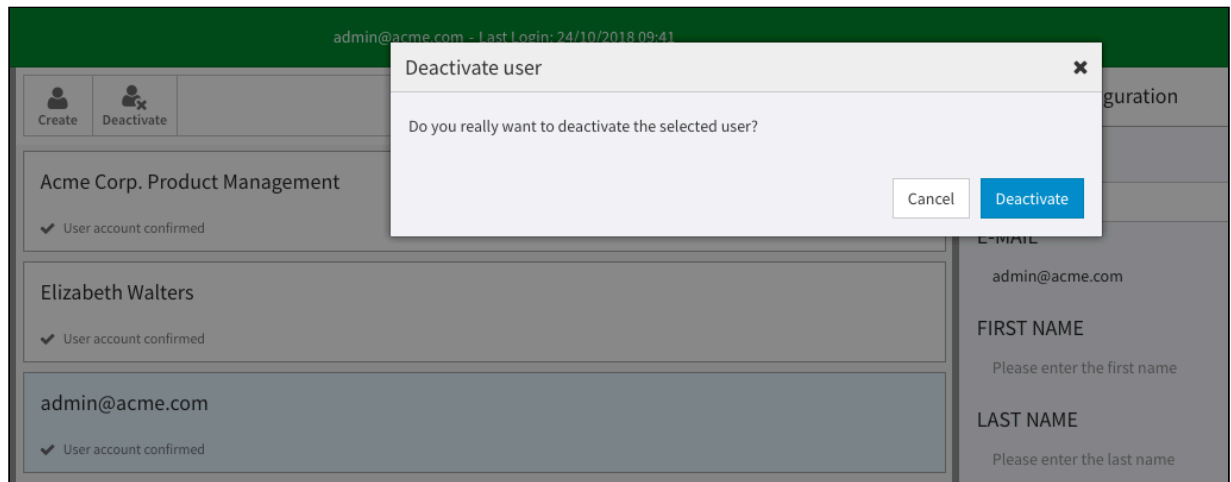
admin@acme.com - Last Login: 24/10/2018 09:41

Create Deactivate

Acme Corp. Product Management

✔ User account confirmed

Elizabeth Walters

✔ User account confirmed

admin@acme.com

✔ User account confirmed

Deactivate user ✖

Do you really want to deactivate the selected user?

Cancel Deactivate

guration

E-MAIL

admin@acme.com

FIRST NAME

Please enter the first name

LAST NAME

Please enter the last name